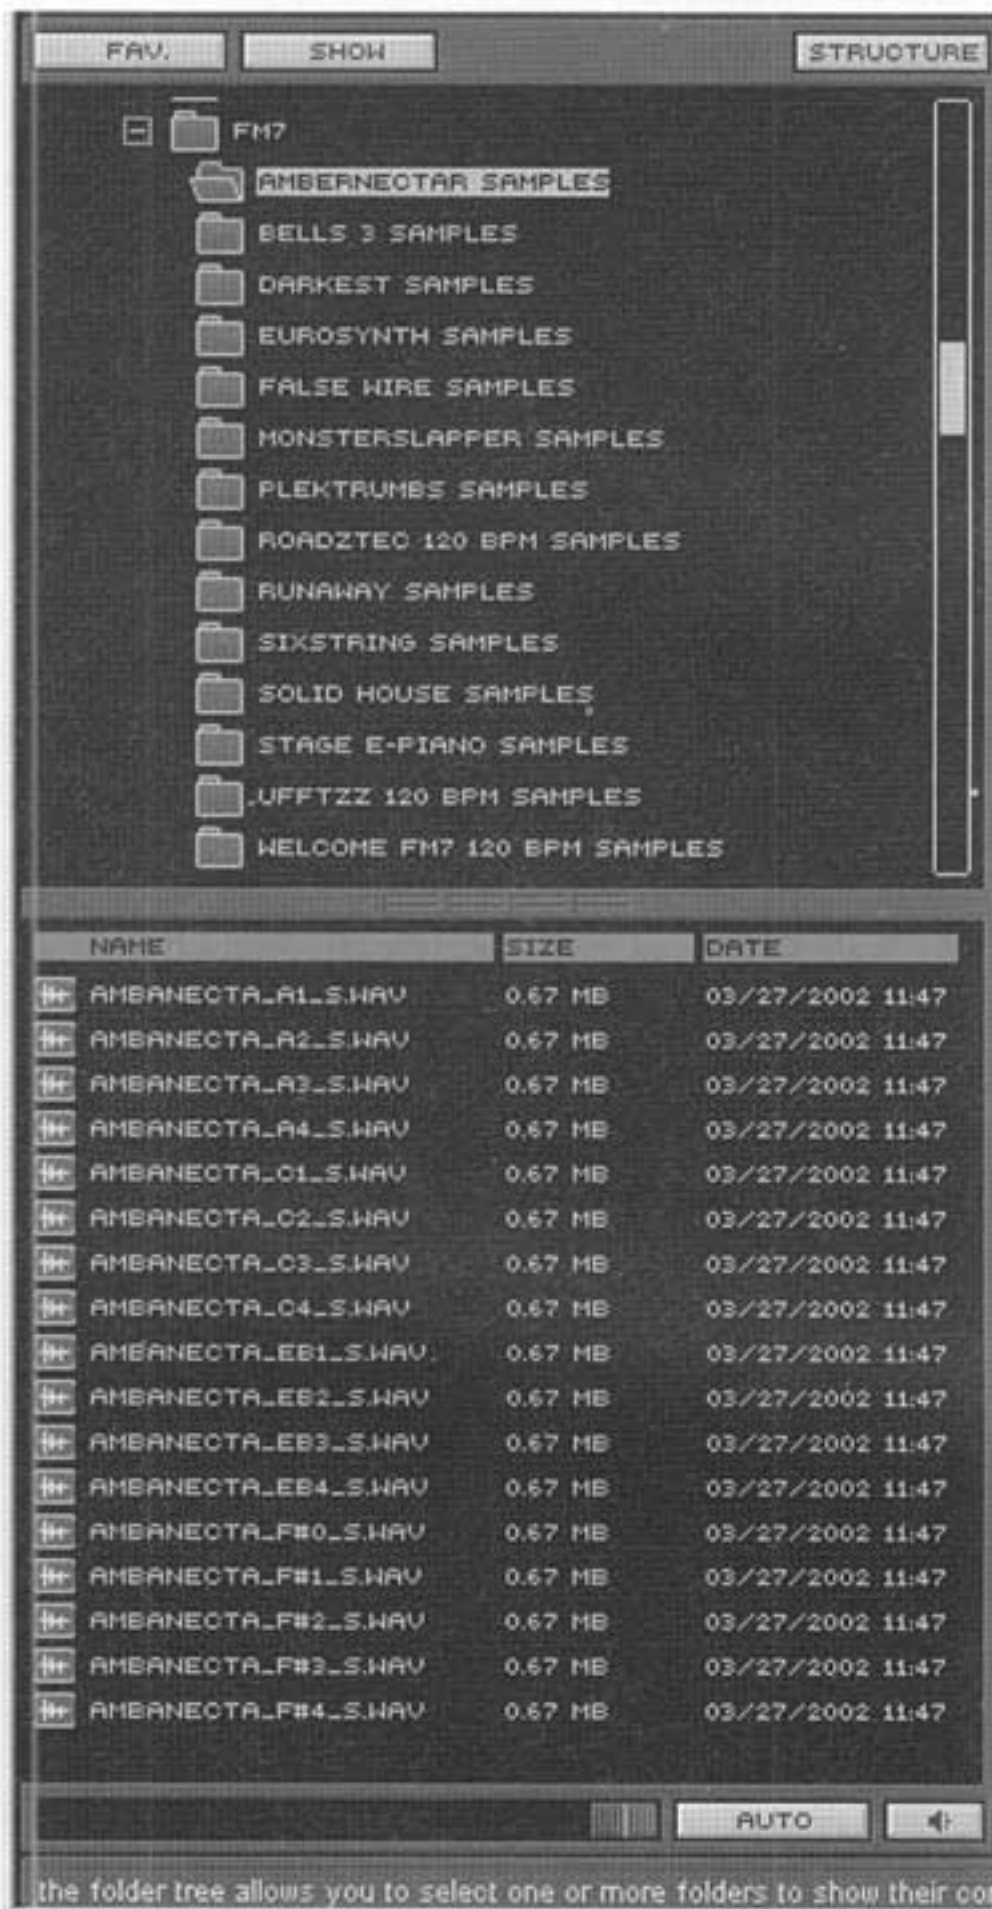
FAV. SHOW STRUCTURE

FM7

AMBERNECTAR SAMPLES

BELLS 3 SAMPLES

DARKEST SAMPLES

EUROSYNTH SAMPLES

FALSE WIRE SAMPLES

MONSTERSLAPPER SAMPLES

PLEKTRUMBS SAMPLES

ROADZTEC 120 BPM SAMPLES

RUNAWAY SAMPLES

SIXSTRING SAMPLES

SOLID HOUSE SAMPLES

STAGE E-PIANO SAMPLES

UFFTZZ 120 BPM SAMPLES

WELCOME FM7 120 BPM SAMPLES

| NAME | SIZE | DATE |
|---|---|---|
| AMBANECTA_A1_S.WAV | 0.67 MB | 03/27/2002 11:47 |
| AMBANECTA_A2_S.WAV | 0.67 MB | 03/27/2002 11:47 |
| AMBANECTA_A3_S.WAV | 0.67 MB | 03/27/2002 11:47 |
| AMBANECTA_A4_S.WAV | 0.67 MB | 03/27/2002 11:47 |
| AMBANECTA_C1_S.WAV | 0.67 MB | 03/27/2002 11:47 |
| AMBANECTA_C2_S.WAV | 0.67 MB | 03/27/2002 11:47 |
| AMBANECTA_C3_S.WAV | 0.67 MB | 03/27/2002 11:47 |
| AMBANECTA_C4_S.WAV | 0.67 MB | 03/27/2002 11:47 |
| AMBANECTA_EB1_S.WAV | 0.67 MB | 03/27/2002 11:47 |
| AMBANECTA_EB2_S.WAV | 0.67 MB | 03/27/2002 11:47 |
| AMBANECTA_EB3_S.WAV | 0.67 MB | 03/27/2002 11:47 |
| AMBANECTA_EB4_S.WAV | 0.67 MB | 03/27/2002 11:47 |
| AMBANECTA_F#0_S.WAV | 0.67 MB | 03/27/2002 11:47 |
| AMBANECTA_F#1_S.WAV | 0.67 MB | 03/27/2002 11:47 |
| AMBANECTA_F#2_S.WAV | 0.67 MB | 03/27/2002 11:47 |
| AMBANECTA_F#3_S.WAV | 0.67 MB | 03/27/2002 11:47 |
| AMBANECTA_F#4_S.WAV | 0.67 MB | 03/27/2002 11:47 |

AUTO

the folder tree allows you to select one or more folders to show their co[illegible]